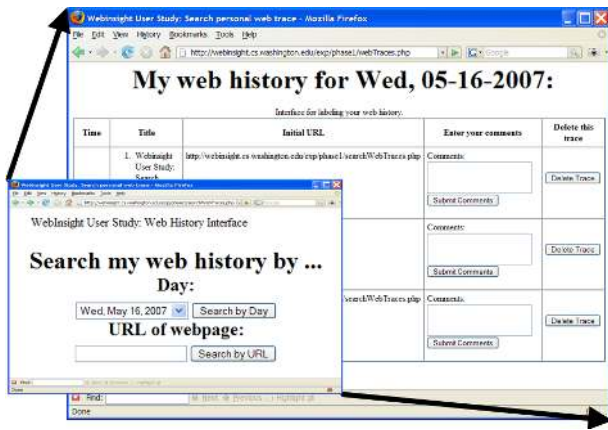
WebInsight User Study: Search personal web trace - Mozilla Firefox

File Edit View History Bookmarks Tools Help

http://webinsight.cs.washington.edu/exp/phase1/webTraces.php

Google

My web history for Wed, 05-16-2007:

Interface for labeling your web history.

| Time | Title | Initial URL | Enter your comments | Delete this trace |
|---|---|---|---|---|
| | 1. WebInsight User Study: Search | http://webinsight.cs.washington.edu/exp/phase1/searchWebTraces.php | Comments: Submit Comments | Delete Trace |
| | | | Comments: Submit Comments | Delete Trace |
| | | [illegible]search/WebTraces.php | Comments: Submit Comments | Delete Trace |

Find:

Done

WebInsight User Study: Search personal web trace - Mozilla Firefox

File Edit View History Bookmarks Tools Help

WebInsight User Study: Web History Interface

Search my web history by ...

Day:

Wed, May 16, 2007 Search by Day

URL of webpage:

Search by URL

Find:

Done